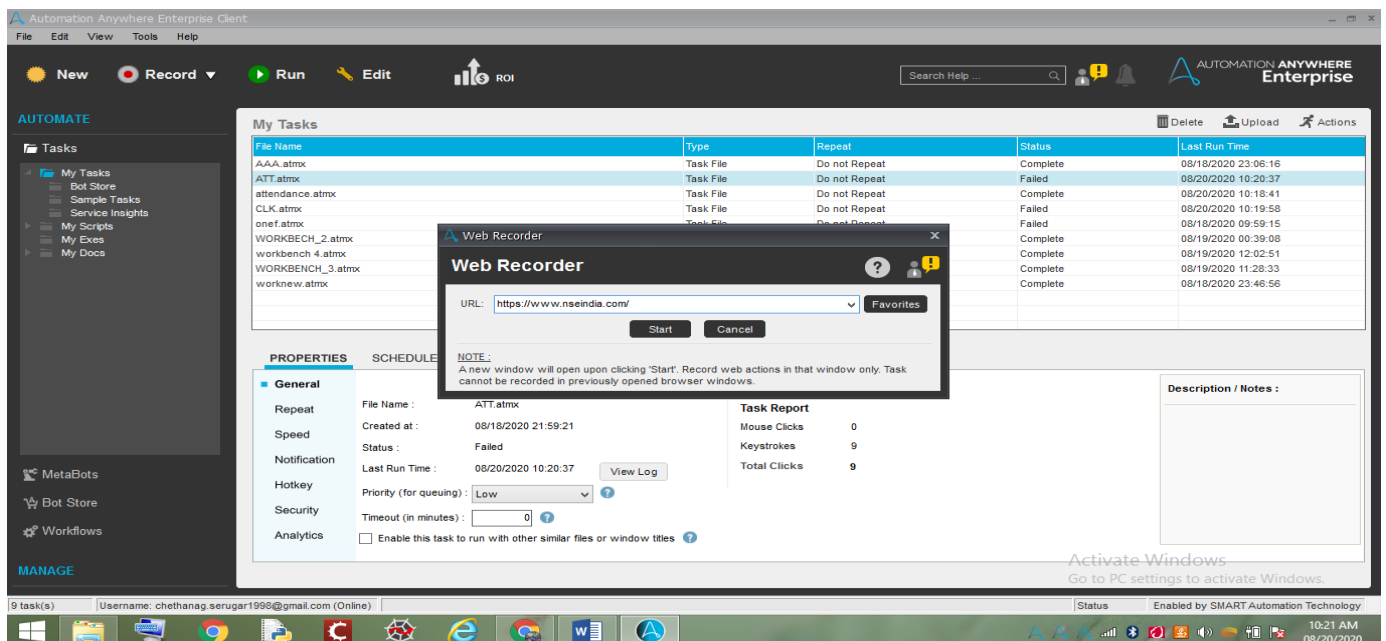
Automation Anywhere Enterprise Client

File Edit View Tools Help

New Record Run Edit ROI

Search Help ...

AUTOMATION ANYWHERE Enterprise

AUTOMATE

Tasks

My Tasks
Bot Store
Sample Tasks
Service Insights
My Scripts
My Exes
My Docs

MetaBots
Bot Store
Workflows

MANAGE

My Tasks

Delete Upload Actions

| File Name | Type | Repeat | Status | Last Run Time |
|---|---|---|---|---|
| AAA.atmx | Task File | Do not Repeat | Complete | 08/18/2020 23:06:16 |
| ATT.atmx | Task File | Do not Repeat | Failed | 08/20/2020 10:20:37 |
| attendance.atmx | Task File | Do not Repeat | Complete | 08/20/2020 10:18:41 |
| CLK.atmx | Task File | Do not Repeat | Failed | 08/20/2020 10:19:58 |
| onef.atmx | Task File | Do not Repeat | Failed | 08/18/2020 09:59:15 |
| WORKBECH_2.atmx | | | Complete | 08/19/2020 00:39:08 |
| workbench 4.atmx | | | Complete | 08/19/2020 12:02:51 |
| WORKBENCH_3.atmx | | | Complete | 08/19/2020 11:28:33 |
| worknew.atmx | | | Complete | 08/18/2020 23:46:56 |

Web Recorder

Web Recorder

URL: https://www.nseindia.com/ Favorites

Start Cancel

NOTE :
A new window will open upon clicking 'Start'. Record web actions in that window only. Task cannot be recorded in previously opened browser windows.

PROPERTIES SCHEDULE

General
Repeat
Speed
Notification
Hotkey
Security
Analytics

File Name : ATT.atmx
Created at : 08/18/2020 21:59:21
Status : Failed
Last Run Time : 08/20/2020 10:20:37 View Log
Priority (for queuing) : Low
Timeout (in minutes) : 0
Enable this task to run with other similar files or window titles

Task Report
Mouse Clicks 0
Keystrokes 9
Total Clicks 9

Description / Notes :

Activate Windows
Go to PC settings to activate Windows.

9 task(s) Username: chethanag.serugar1998@gmail.com (Online) Status Enabled by SMART Automation Technology

10:21 AM
08/20/2020